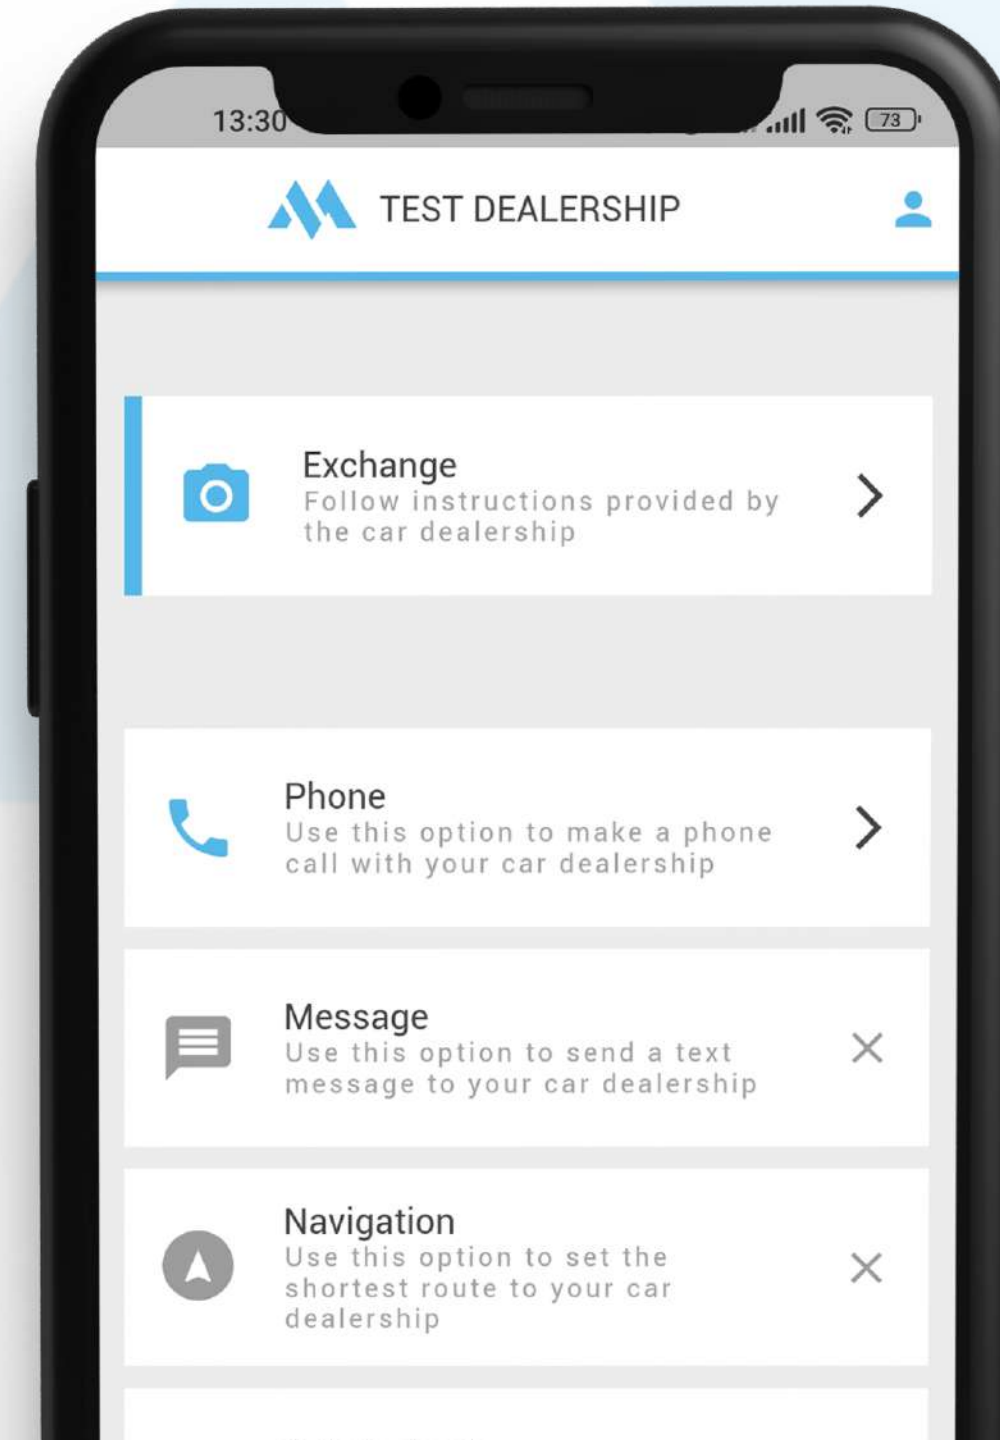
13:30

73

TEST DEALERSHIP

Exchange
Follow instructions provided by the car dealership

Phone
Use this option to make a phone call with your car dealership

Message
Use this option to send a text message to your car dealership

Navigation
Use this option to set the shortest route to your car dealership